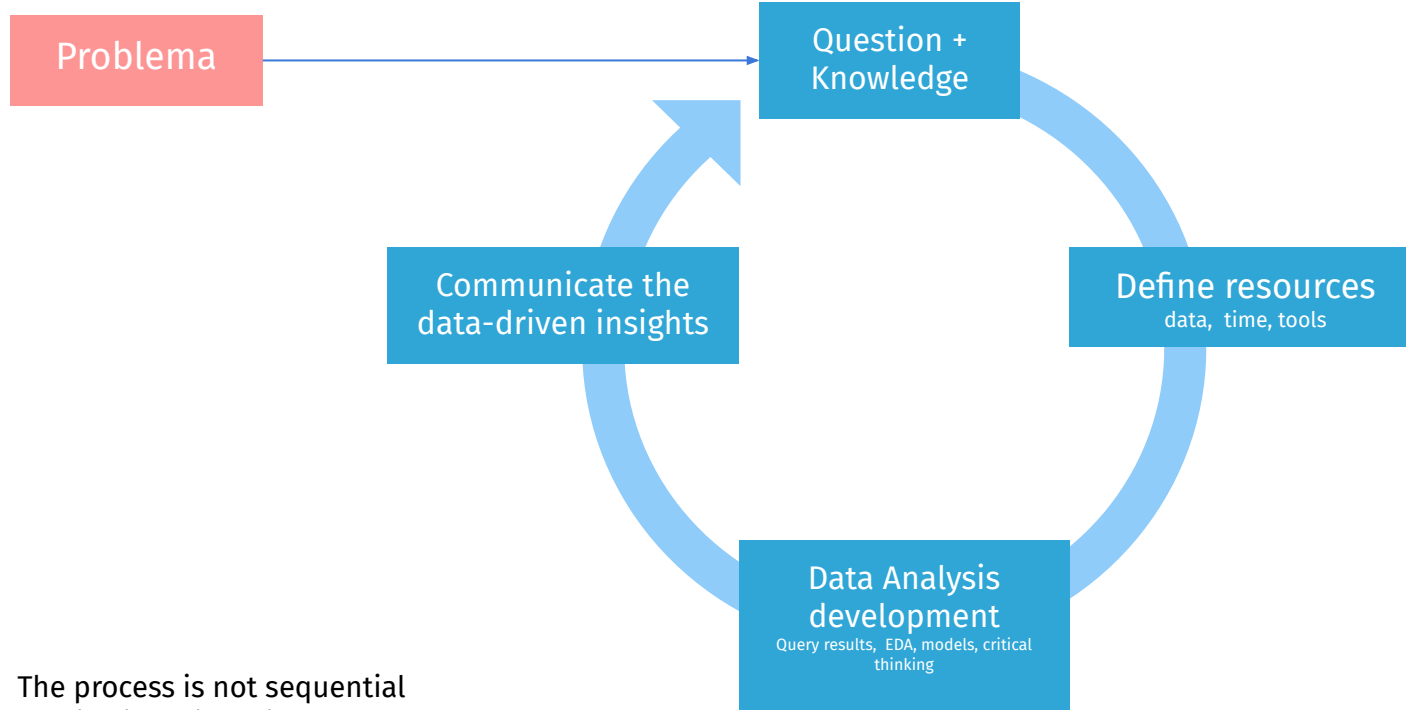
Problema

Question + Knowledge

Define resources
data, time, tools

Data Analysis development
Query results, EDA, models, critical thinking

Communicate the data-driven insights

The process is not sequential